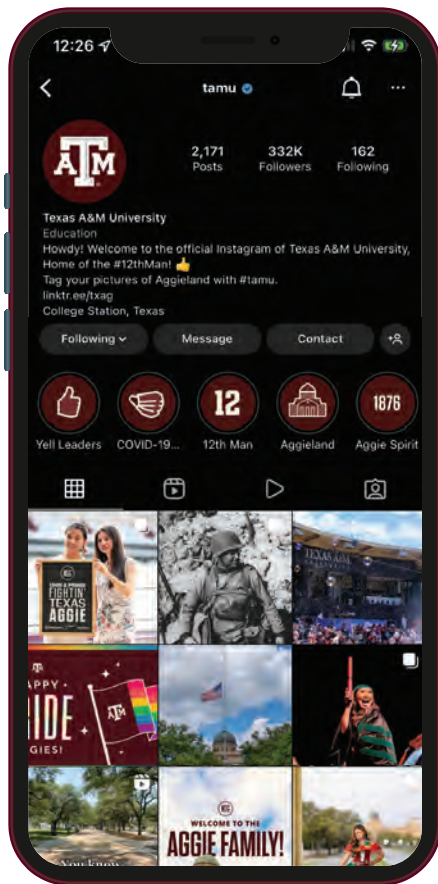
12:26

tamu

ATM

2,171 Posts

332K Followers

162 Following

Texas A&M University
Education
Howdy! Welcome to the official Instagram of Texas A&M University, Home of the #12thMan! 👍
Tag your pictures of Aggieland with #tamu.
linktr.ee/txag
College Station, Texas

Following

Message

Contact

12

1876

Yell Leaders

COVID-19...

12th Man

Aggieland

Aggie Spirit

FIGHTIN' TEXAS AGGIE

TEXAS A&M

APPY
IDE
GIES!

ATM

WELCOME TO THE
AGGIE FAMILY!

You know